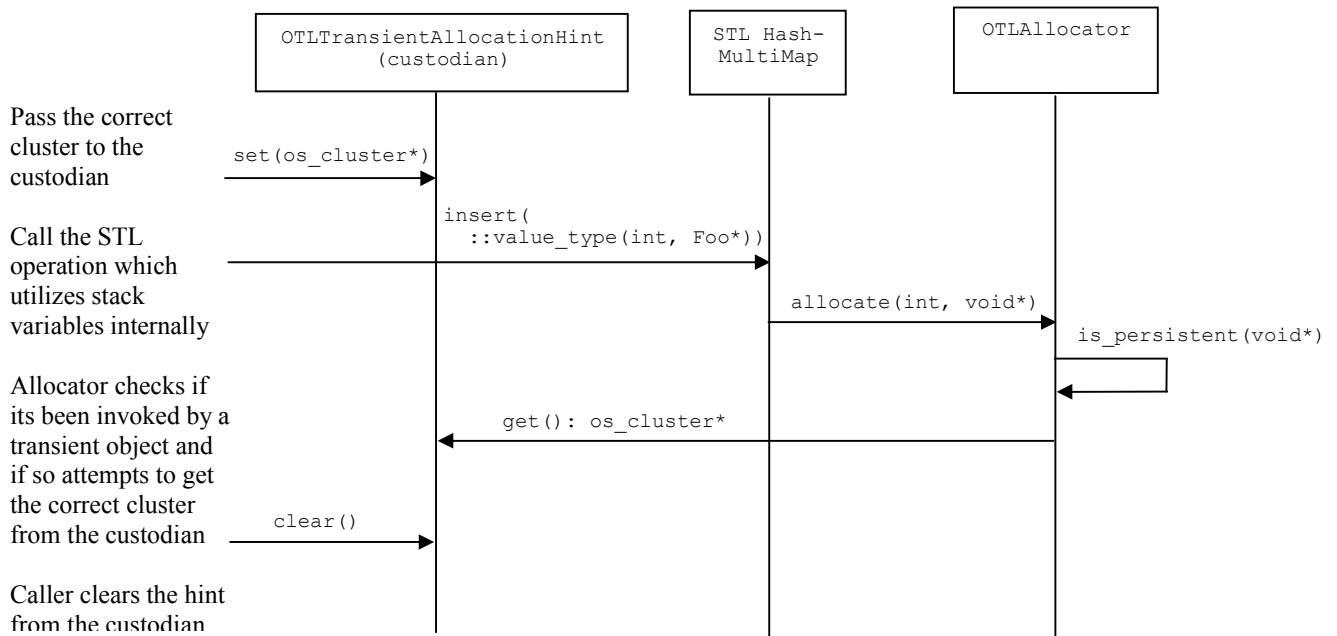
OTLTransientAllocationHint (custodian)

STL Hash-MultiMap

OTLAllocator

Pass the correct cluster to the custodian

set(os_cluster*)

Call the STL operation which utilizes stack variables internally

insert( ::value_type(int, Foo*))

allocate(int, void*)

is_persistent(void*)

Allocator checks if its been invoked by a transient object and if so attempts to get the correct cluster from the custodian

get(): os_cluster*

clear()

Caller clears the hint from the custodian